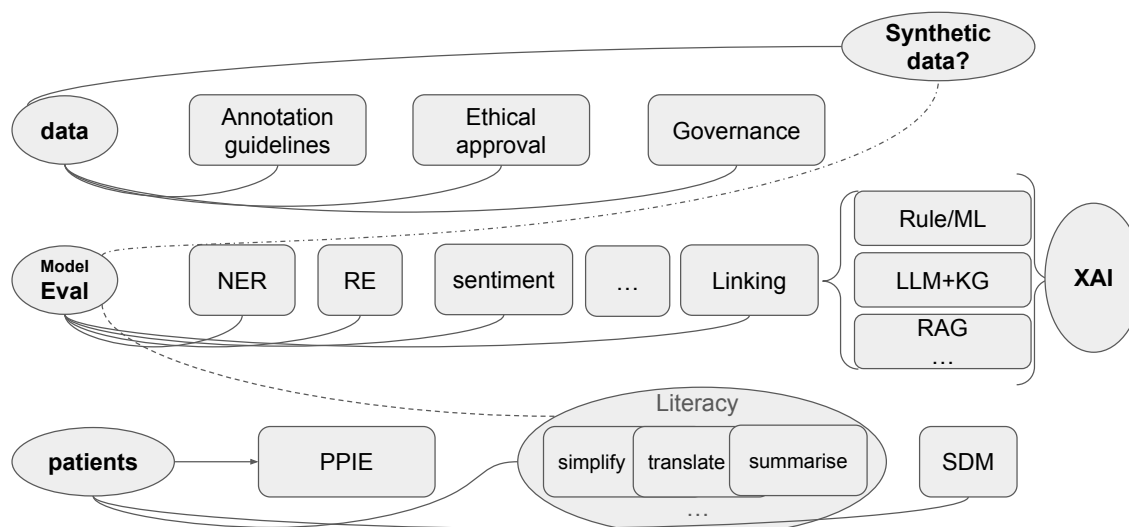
Synthetic data?

data

Annotation guidelines

Ethical approval

Governance

Rule/ML

Model Eval

NER

RE

sentiment

…

Linking

LLM+KG

XAI

RAG …

Literacy

patients

PPIE

simplify

translate

summarise

SDM

…